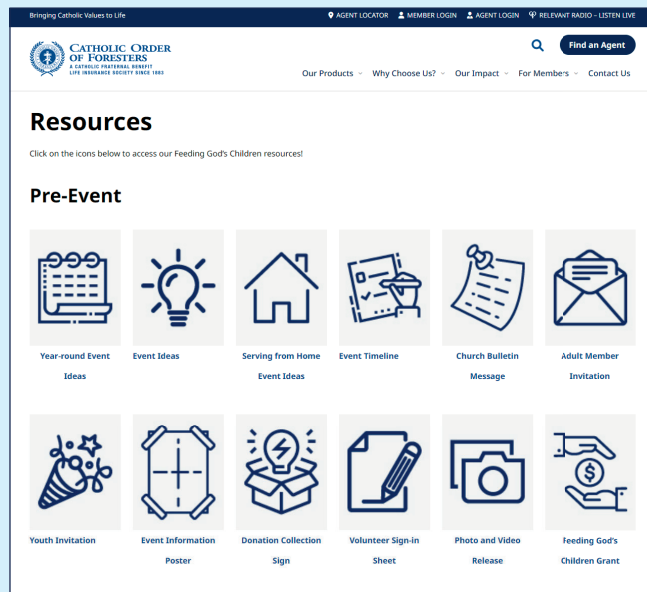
Bringing Catholic Values to Life

AGENT LOCATOR   MEMBER LOGIN   AGENT LOGIN   RELEVANT RADIO - LISTEN LIVE

CATHOLIC ORDER OF FORESTERS
A CATHOLIC FRATERNAL BENEFIT LIFE INSURANCE SOCIETY SINCE 1883

Find an Agent

Our Products   Why Choose Us?   Our Impact   For Members   Contact Us

Resources

Click on the icons below to access our Feeding God's Children resources!

Pre-Event

Year-round Event Ideas

Event Ideas

Serving from Home Event Ideas

Event Timeline

Church Bulletin Message

Adult Member Invitation

Youth Invitation

Event Information Poster

Donation Collection Sign

Volunteer Sign-in Sheet

Photo and Video Release

Feeding God's Children Grant